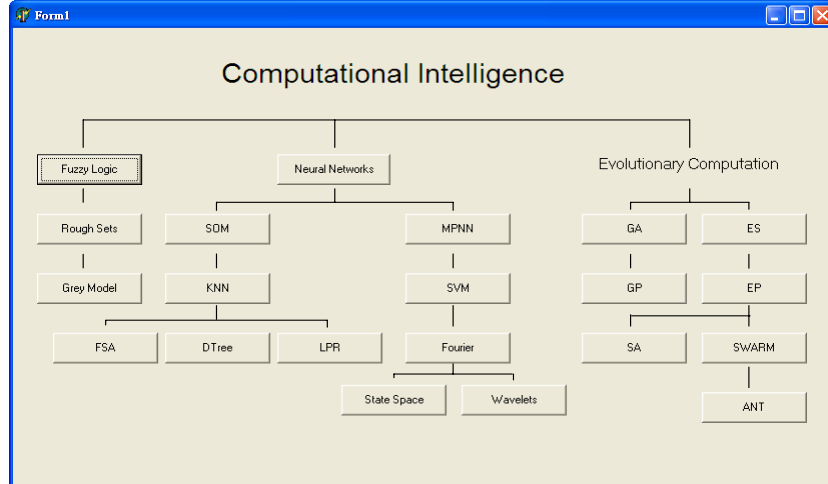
Form1

Computational Intelligence

Fuzzy Logic

Rough Sets

Grey Model

Neural Networks

SOM

KNN

FSA

DTree

LPR

MPNN

SVM

Fourier

State Space

Wavelets

Evolutionary Computation

GA

GP

ES

EP

SA

SWARM

ANT